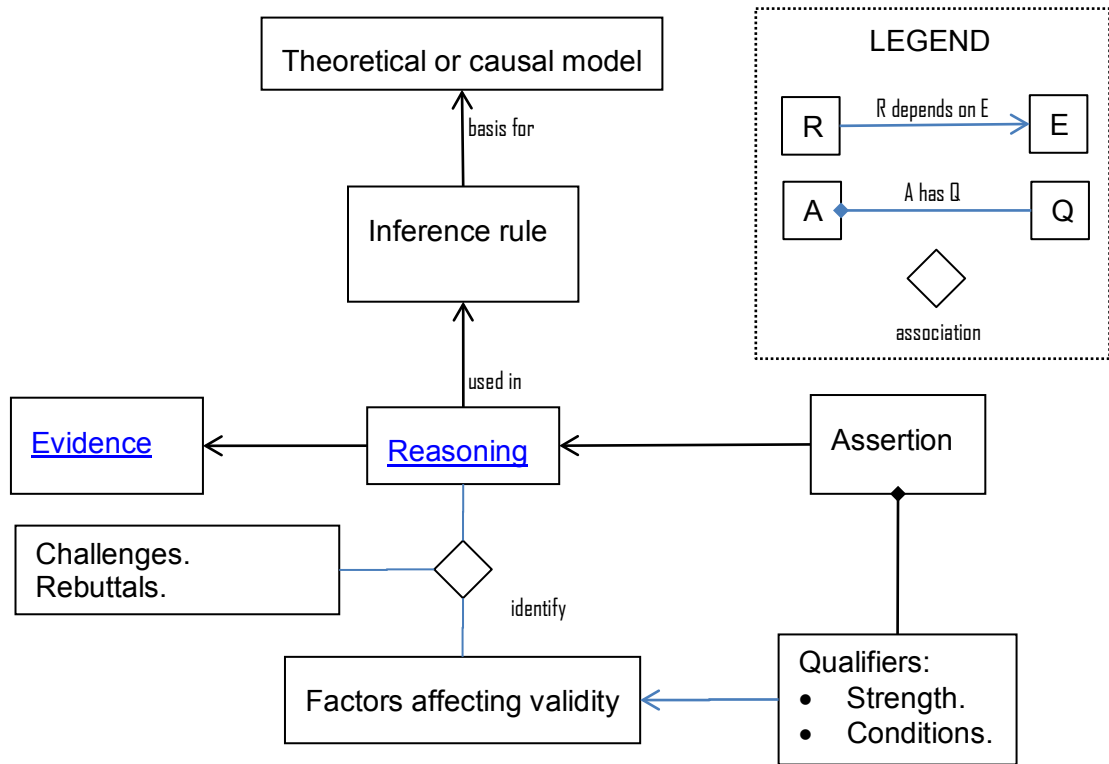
Theoretical or causal model

basis for

Inference rule

used in

Evidence

Reasoning

Assertion

Challenges.
Rebuttals.

identify

Factors affecting validity

Qualifiers:
- Strength.
- Conditions.

LEGEND

R

R depends on E

E

A

A has Q

Q

association